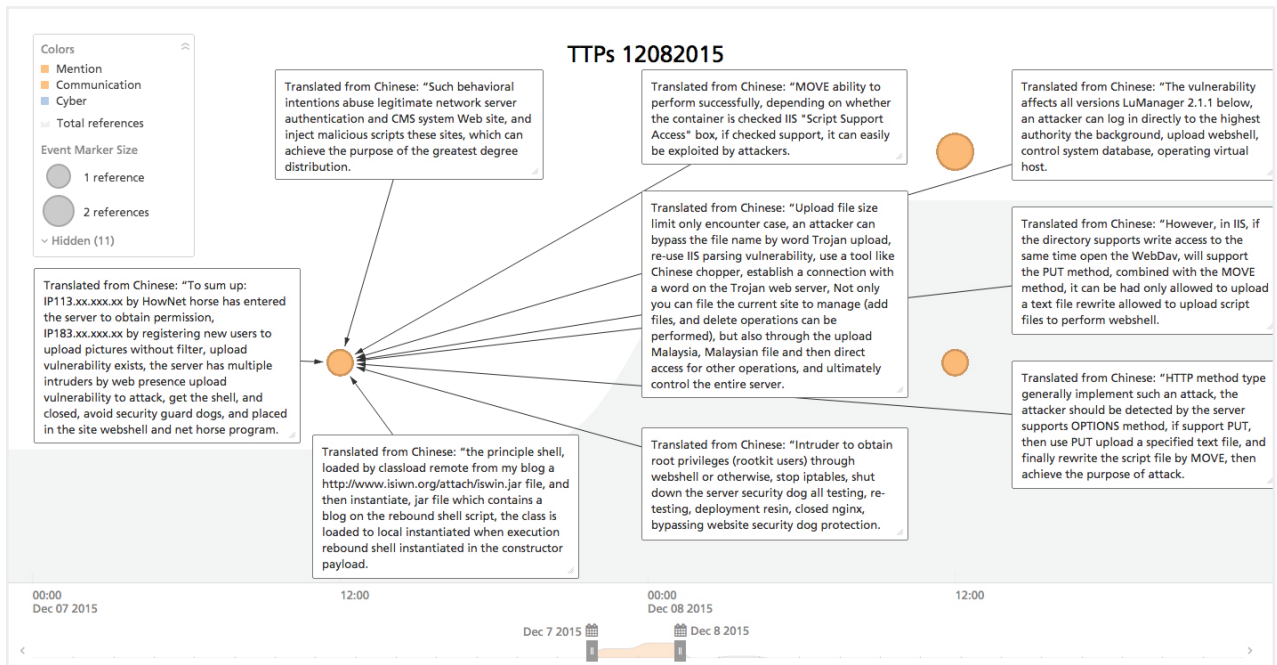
TTPs 12082015

Colors
Mention
Communication
Cyber
Total references
Event Marker Size
1 reference
2 references
Hidden (11)

Translated from Chinese: "Such behavioral intentions abuse legitimate network server authentication and CMS system Web site, and inject malicious scripts these sites, which can achieve the purpose of the greatest degree distribution.

Translated from Chinese: "MOVE ability to perform successfully, depending on whether the container is checked IIS "Script Support Access" box, if checked support, it can easily be exploited by attackers.

Translated from Chinese: "The vulnerability affects all versions LuManager 2.1.1 below, an attacker can log in directly to the highest authority the background, upload webshell, control system database, operating virtual host.

Translated from Chinese: "Upload file size limit only encounter case, an attacker can bypass the file name by word Trojan upload, re-use IIS parsing vulnerability, use a tool like Chinese chopper, establish a connection with a word on the Trojan web server, Not only you can file the current site to manage (add files, and delete operations can be performed), but also through the upload Malaysia, Malaysian file and then direct access for other operations, and ultimately control the entire server.

Translated from Chinese: "However, in IIS, if the directory supports write access to the same time open the WebDav, will support the PUT method, combined with the MOVE method, it can be had only allowed to upload a text file rewrite allowed to upload script files to perform webshell.

Translated from Chinese: "To sum up: IP113.xx.xxx.xx by HowNet horse has entered the server to obtain permission, IP183.xx.xxx.xx by registering new users to upload pictures without filter, upload vulnerability exists, the server has multiple intruders by web presence upload vulnerability to attack, get the shell, and closed, avoid security guard dogs, and placed in the site webshell and net horse program.

Translated from Chinese: "HTTP method type generally implement such an attack, the attacker should be detected by the server supports OPTIONS method, if support PUT, then use PUT upload a specified text file, and finally rewrite the script file by MOVE, then achieve the purpose of attack.

Translated from Chinese: "the principle shell, loaded by classload remote from my blog a http://www.isiwn.org/attach/iswin.jar file, and then instantiate, jar file which contains a blog on the rebound shell script, the class is loaded to local instantiated when execution rebound shell instantiated in the constructor payload.

Translated from Chinese: "Intruder to obtain root privileges (rootkit users) through webshell or otherwise, stop iptables, shut down the server security dog all testing, re-testing, deployment resin, closed nginx, bypassing website security dog protection.

00:00
Dec 07 2015
12:00
00:00
Dec 08 2015
12:00

Dec 7 2015
Dec 8 2015